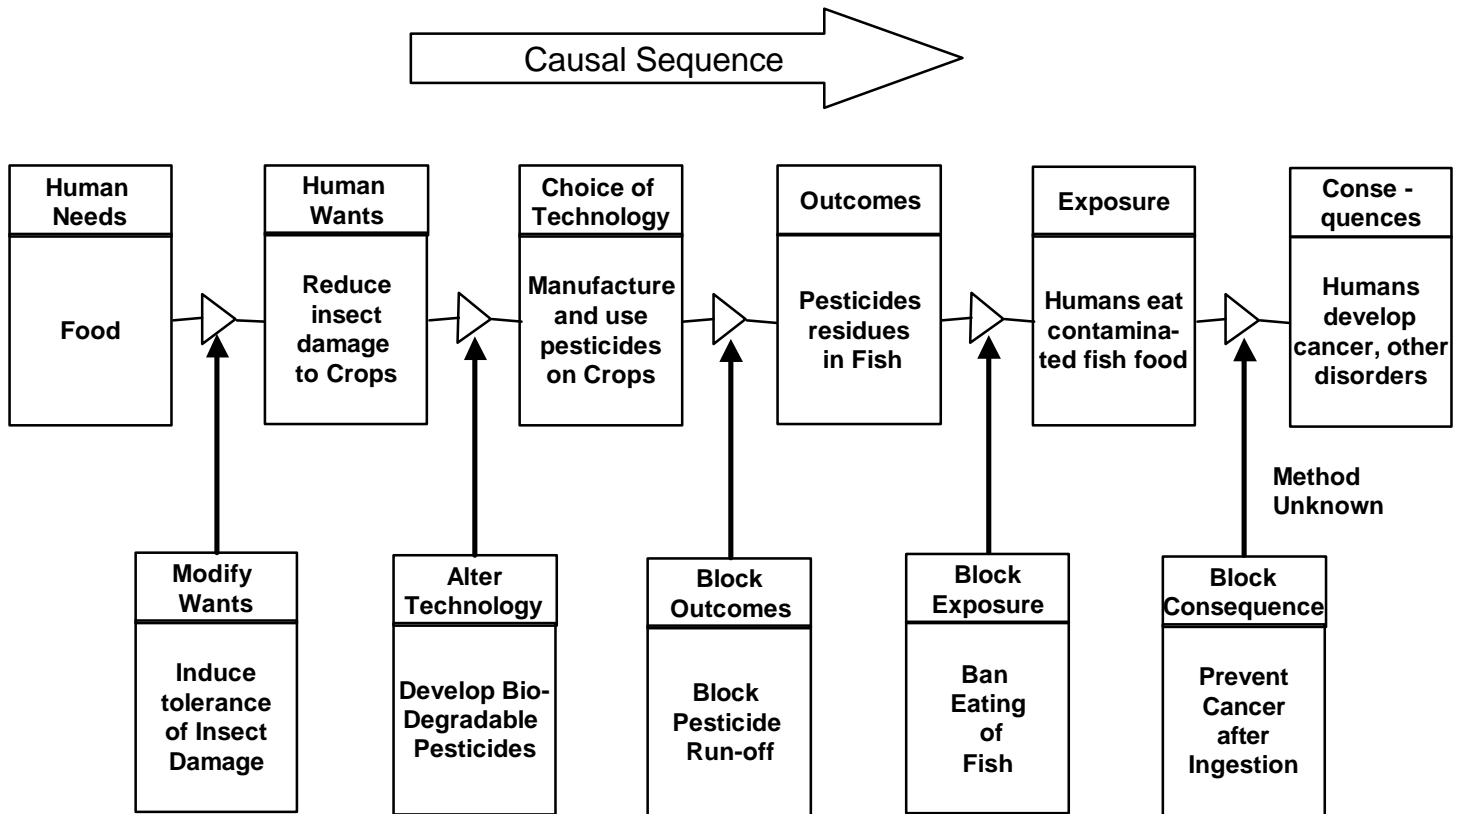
Causal Sequence

Human Needs

Food

Human Wants

Reduce insect damage to Crops

Choice of Technology

Manufacture and use pesticides on Crops

Outcomes

Pesticides residues in Fish

Exposure

Humans eat contaminated fish food

Conse - quences

Humans develop cancer, other disorders

Method Unknown

Modify Wants

Induce tolerance of Insect Damage

Alter Technology

Develop Bio-Degradable Pesticides

Block Outcomes

Block Pesticide Run-off

Block Exposure

Ban Eating of Fish

Block Consequence

Prevent Cancer after Ingestion